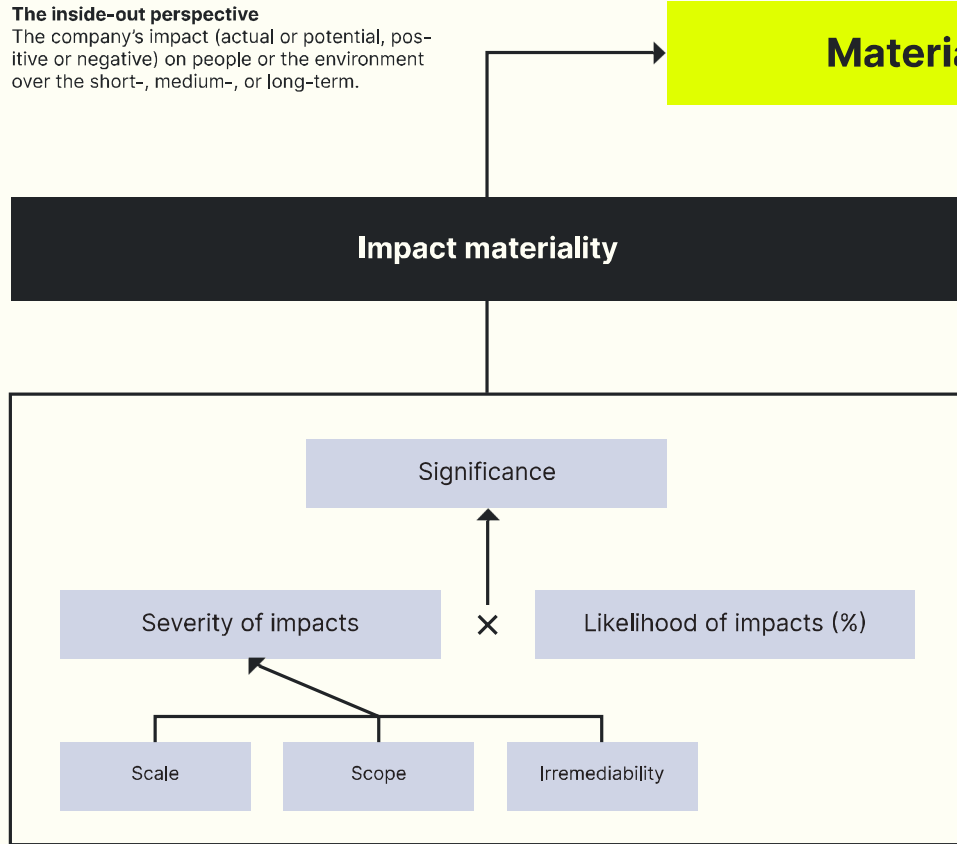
**The inside-out perspective**
The company's impact (actual or potential, positive or negative) on people or the environment over the short-, medium-, or long-term.

Materia

Impact materiality

Significance

Severity of impacts

×

Likelihood of impacts (%)

Scale

Scope

Irremediability